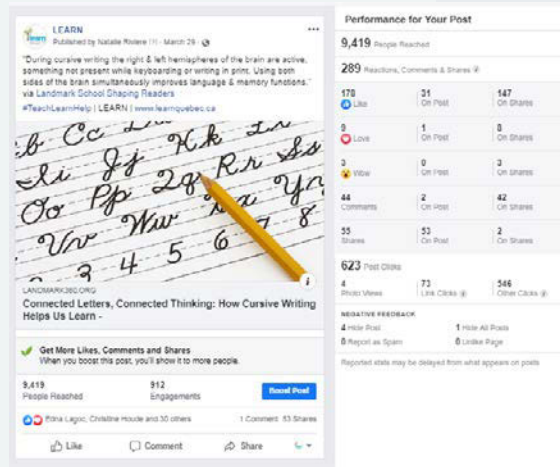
LEARN
Published by Natalie Riviere [?] · March 29 ·

"During cursive writing the right & left hemispheres of the brain are active, something not present while keyboarding or writing in print. Using both sides of the brain simultaneously improves language & memory functions." via Landmark School Shaping Readers

#TeachLearnHelp | LEARN | www.learnquebec.ca

Bb Cc Dd Ee Ff
Ii Jj Kk Ll
Pp Qq Rr Ss
Oo
Vv Ww Xx Yy
2 3 4 5 6 7 8 9

LANDMARK360.ORG
Connected Letters, Connected Thinking: How Cursive Writing Helps Us Learn -

Get More Likes, Comments and Shares
When you boost this post, you'll show it to more people.

9,419
People Reached

912
Engagements

Boost Post

Edna Lagoc, Christine Houde and 30 others

1 Comment 53 Shares

Like

Comment

Share

Performance for Your Post

9,419 People Reached

289 Reactions, Comments & Shares

| | | |
|---|---|---|
| 178 Like | 31 On Post | 147 On Shares |
| 9 Love | 1 On Post | 8 On Shares |
| 3 Wow | 0 On Post | 3 On Shares |
| 44 Comments | 2 On Post | 42 On Shares |
| 55 Shares | 53 On Post | 2 On Shares |

623 Post Clicks

| | | |
|---|---|---|
| 4 Photo Views | 73 Link Clicks | 546 Other Clicks |

NEGATIVE FEEDBACK

4 Hide Post
1 Hide All Posts
0 Report as Spam
0 Unlike Page

Reported stats may be delayed from what appears on posts